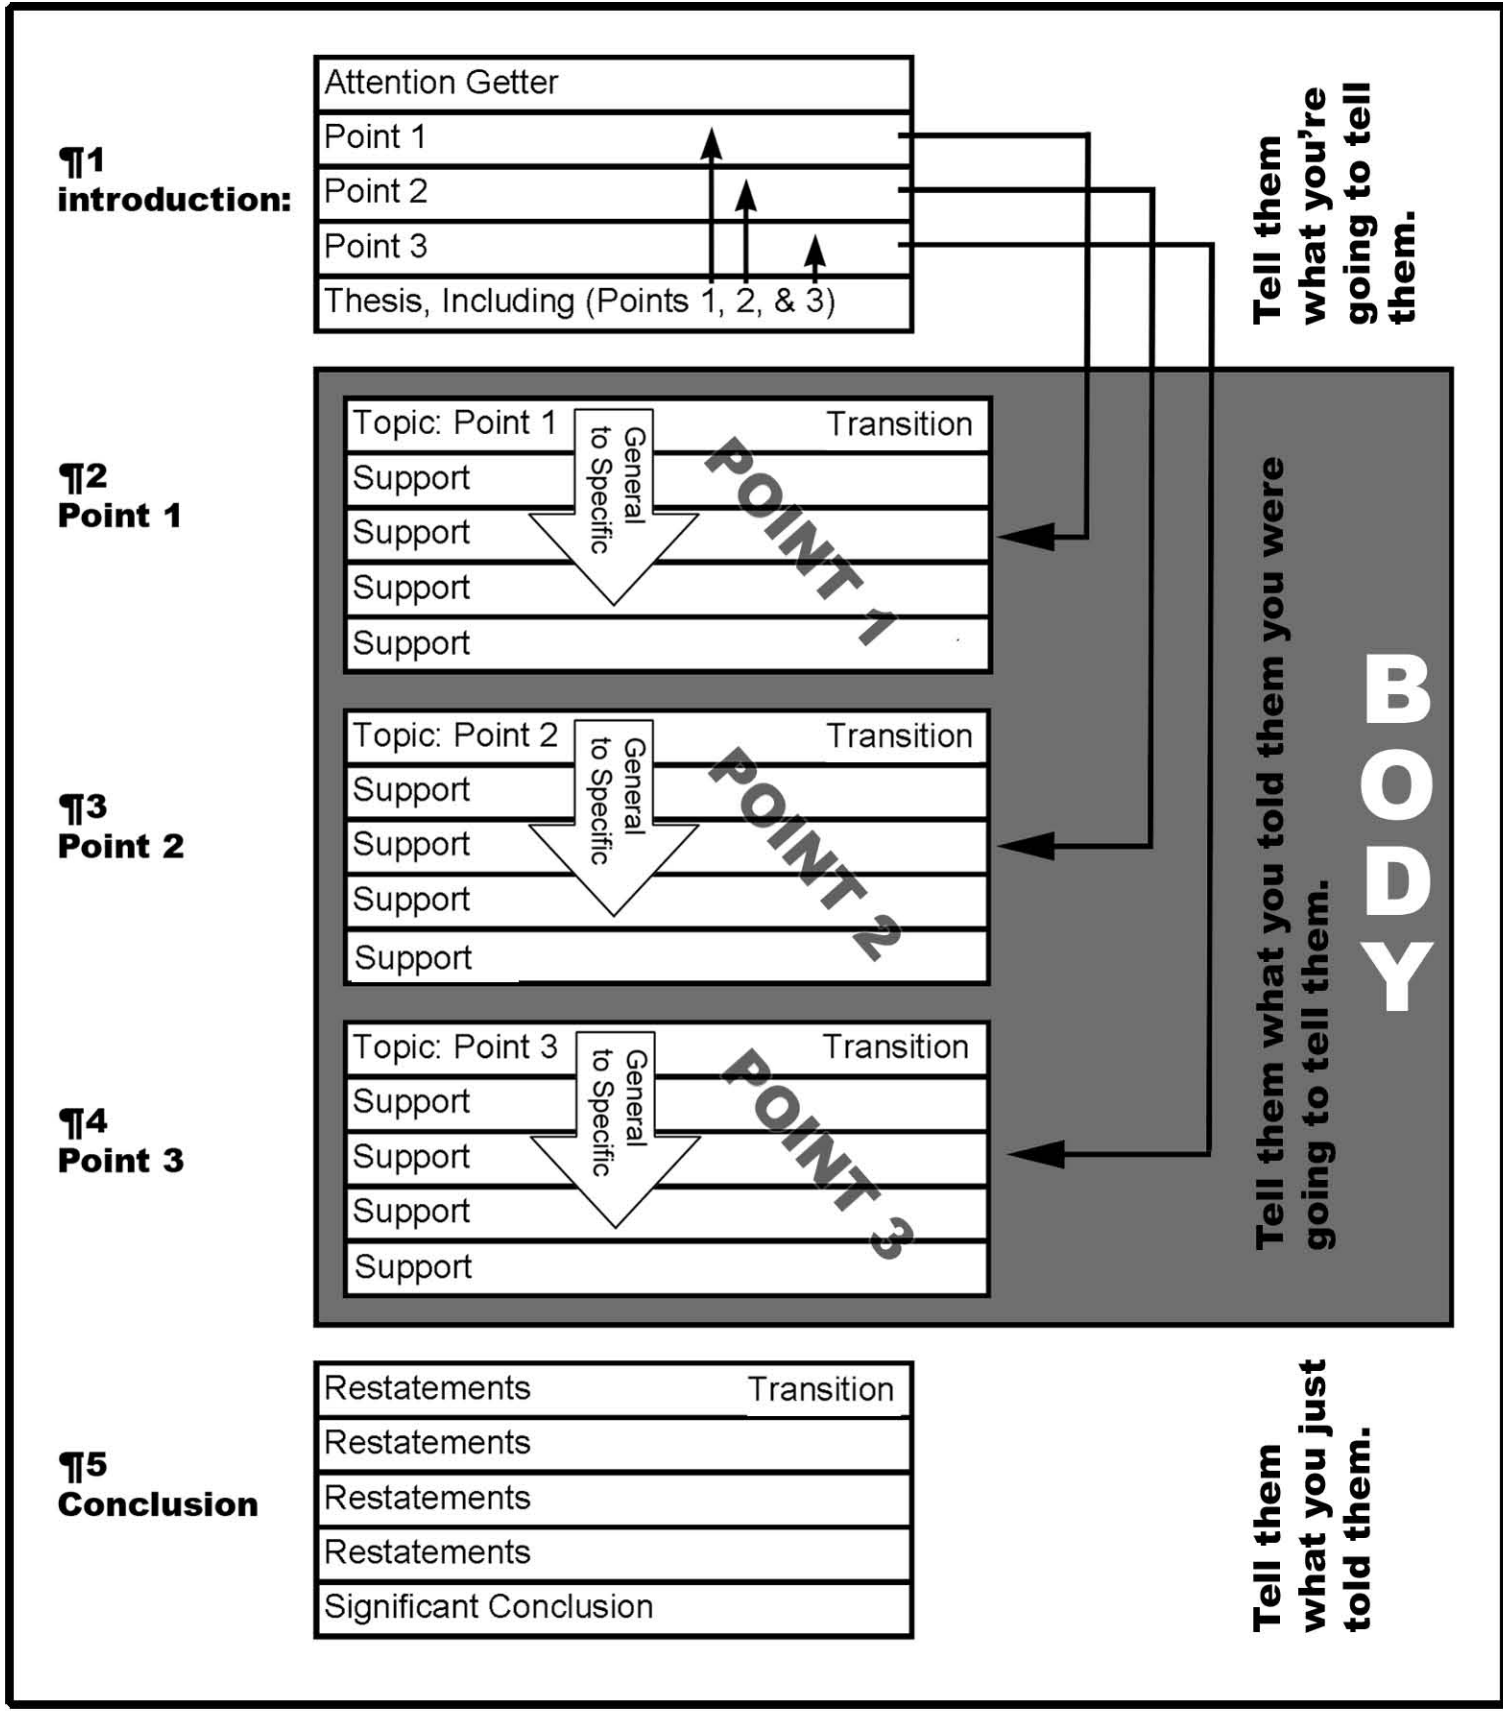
¶1
introduction:

Attention Getter
Point 1
Point 2
Point 3
Thesis, Including (Points 1, 2, & 3)

Tell them what you're going to tell them.

¶2
Point 1

Topic: Point 1
Transition
Support
Support
Support
Support
General to Specific
POINT 1

¶3
Point 2

Topic: Point 2
Transition
Support
Support
Support
Support
General to Specific
POINT 2

¶4
Point 3

Topic: Point 3
Transition
Support
Support
Support
Support
General to Specific
POINT 3

Tell them what you told them you were going to tell them.

BODY

¶5
Conclusion

Restatements
Transition
Restatements
Restatements
Restatements
Significant Conclusion

Tell them what you just told them.